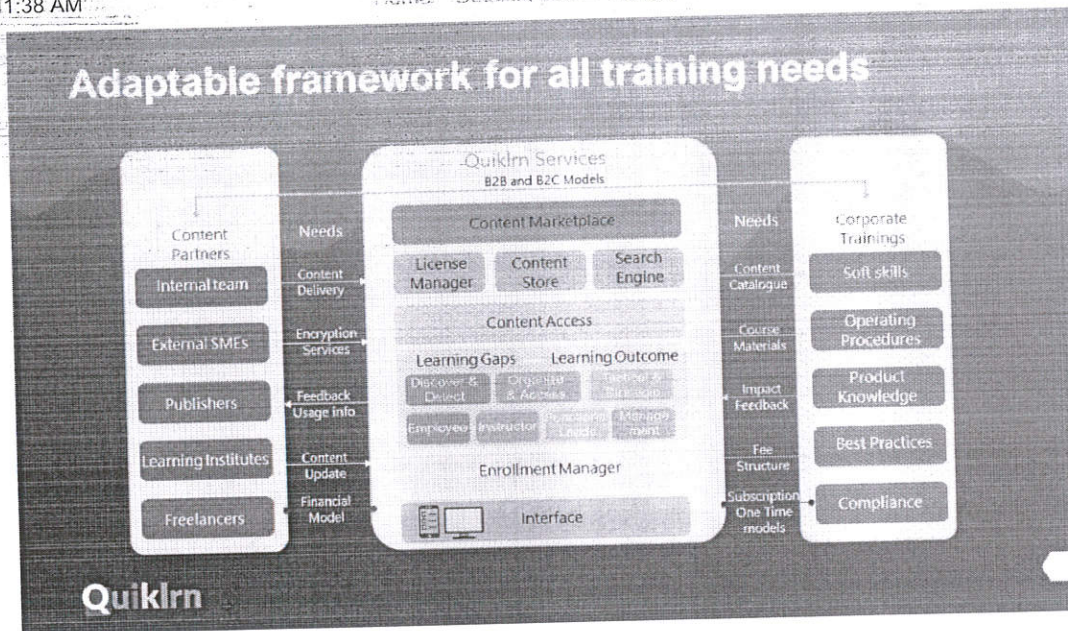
11:38 AM

Adaptable framework for all training needs

Content Partners

Internal team

External SMEs

Publishers

Learning Institutes

Freelancers

Needs

Content Delivery

Encryption Services

Feedback Usage info

Content Update

Financial Model

Quiklrn Services
B2B and B2C Models

Content Marketplace

License Manager

Content Store

Search Engine

Content Access

Learning Gaps

Learning Outcome

Discover & Detect

Organize & Access

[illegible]

Employees

Instructors

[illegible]

Management

Enrollment Manager

Interface

Needs

Content Catalogue

Course Materials

Impact Feedback

Fee Structure

Subscription One Time models

Corporate Trainings

Soft skills

Operating Procedures

Product Knowledge

Best Practices

Compliance

Quiklrn